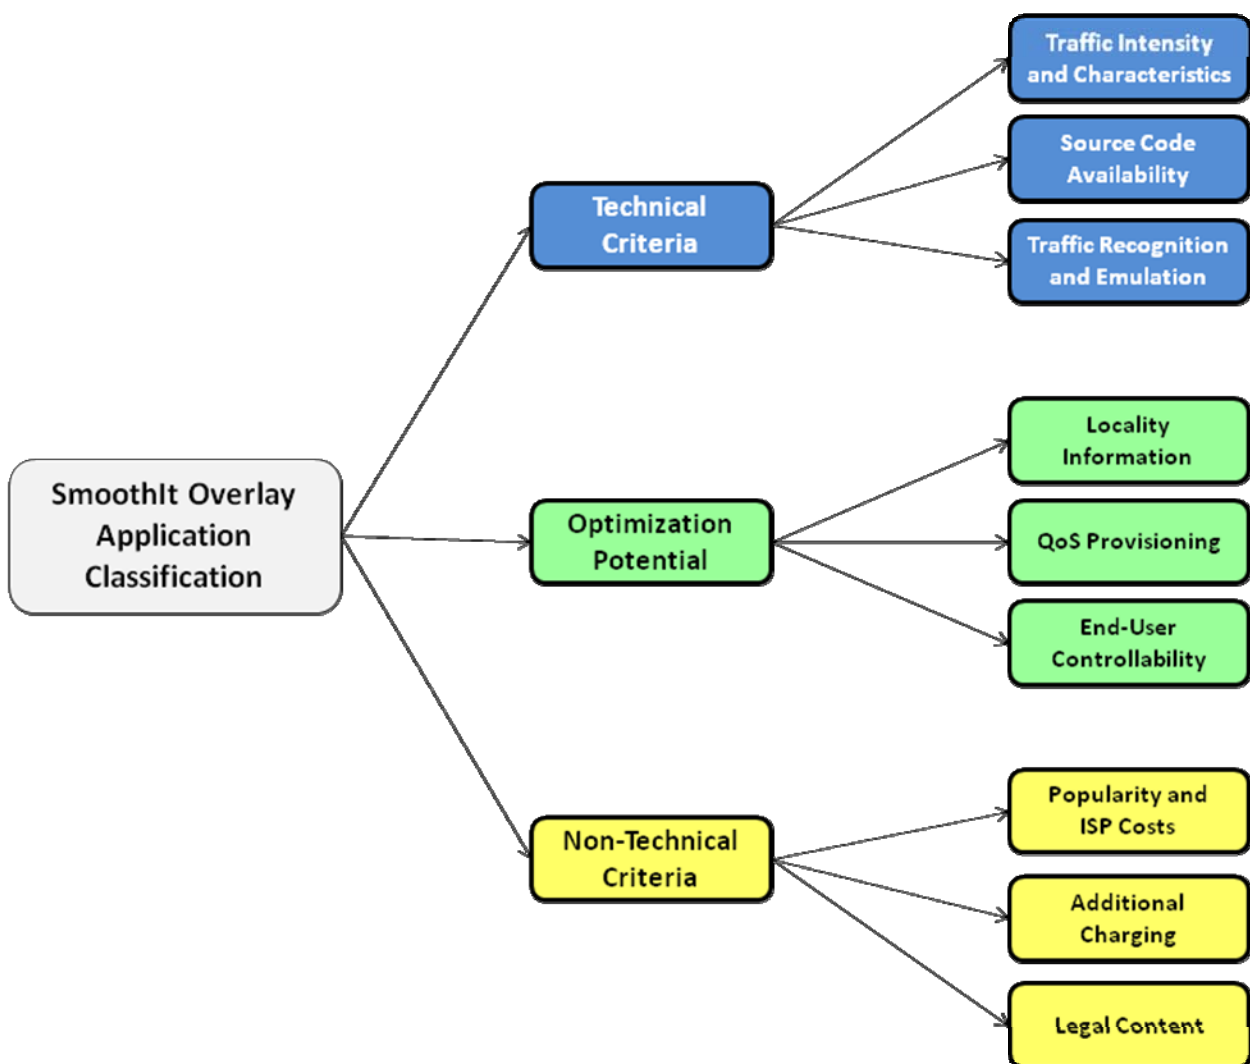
SmoothIt Overlay Application Classification

Technical Criteria

Traffic Intensity and Characteristics

Source Code Availability

Traffic Recognition and Emulation

Optimization Potential

Locality Information

QoS Provisioning

End-User Controllability

Non-Technical Criteria

Popularity and ISP Costs

Additional Charging

Legal Content